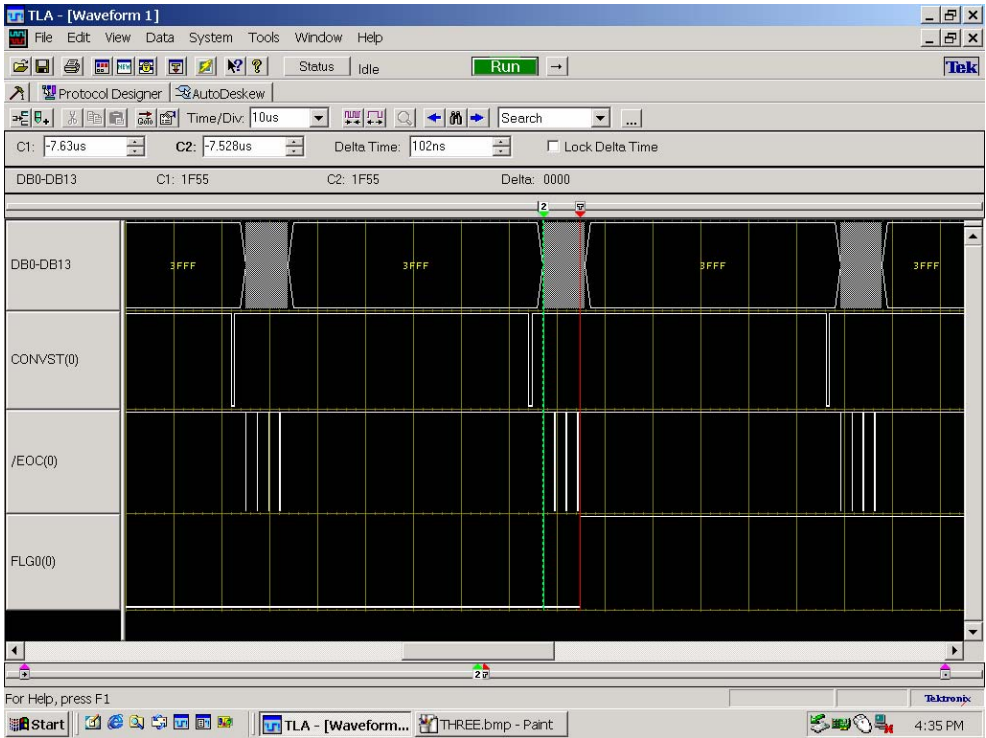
TLA - [Waveform 1]
File Edit View Data System Tools Window Help
Status Idle
Run
Tek
Protocol Designer AutoDeskew
Time/Div: 10us
Search
C1: -7.63us C2: -7.528us Delta Time: 102ns Lock Delta Time
DB0-DB13 C1: 1F55 C2: 1F55 Delta: 0000
DB0-DB13
3FFF 3FFF 3FFF 3FFF
CONVST(0)
/EOC(0)
FLG0(0)
For Help, press F1
Tektronix
Start TLA - [Waveform... THREE.bmp - Paint
4:35 PM